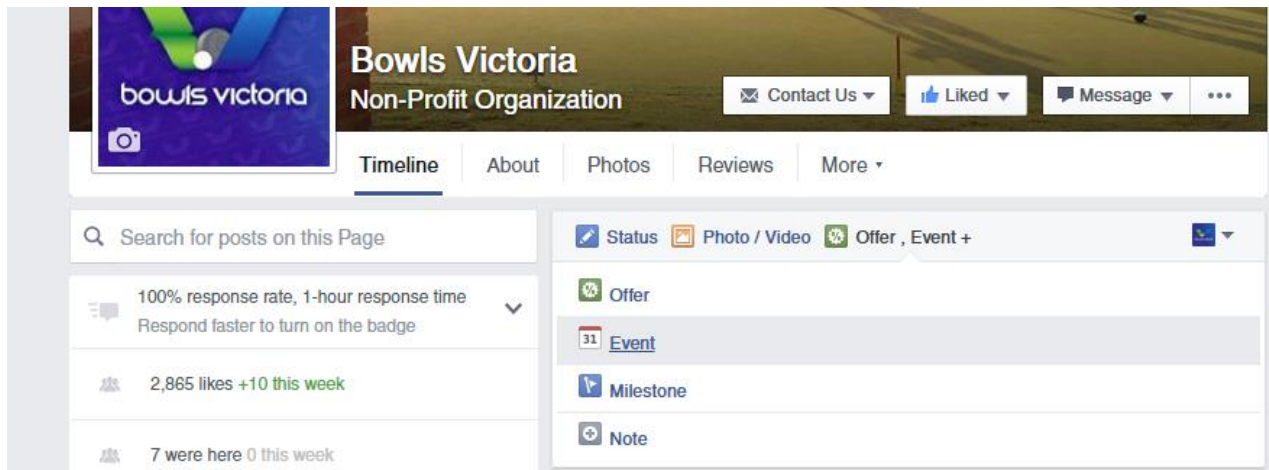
bowls victoria

Bowls Victoria
Non-Profit Organization

Contact Us ▾ Liked ▾ Message ▾ •••

Timeline About Photos Reviews More ▾

Search for posts on this Page

100% response rate, 1-hour response time
Respond faster to turn on the badge

2,865 likes +10 this week

7 were here 0 this week

Status Photo / Video Offer , Event +

Offer
31 Event
Milestone
Note